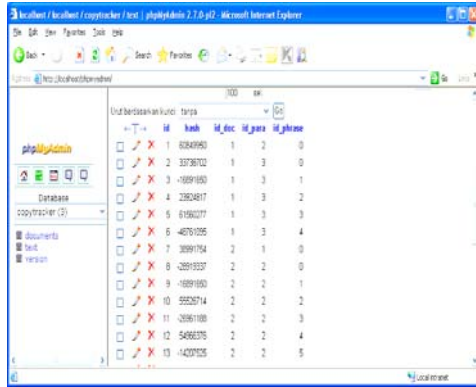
localhost / localhost / copytracker / text | phpMyAdmin 2.7.0-pl2 - Microsoft Internet Explorer

File Edit View Favorites Tools Help

Back Search Favorites

Address http://localhost/phpmyadmin/ Go Links

100 baris

Urut berdasarkan kunci: tanpa Go

phpMyAdmin

Database
copytracker (3)

documents
text
version

| ←T→ | id | hash | id_doc | id_para | id_phrase |
|---|---|---|---|---|---|
| | 1 | 60849950 | 1 | 2 | 0 |
| | 2 | 33736702 | 1 | 3 | 0 |
| | 3 | -16891650 | 1 | 3 | 1 |
| | 4 | 23924817 | 1 | 3 | 2 |
| | 5 | 61560277 | 1 | 3 | 3 |
| | 6 | -46761095 | 1 | 3 | 4 |
| | 7 | 30991754 | 2 | 2 | 0 |
| | 8 | -28919337 | 2 | 2 | 0 |
| | 9 | -16891650 | 2 | 2 | 1 |
| | 10 | 55526714 | 2 | 2 | 2 |
| | 11 | -26961188 | 2 | 2 | 3 |
| | 12 | 54666376 | 2 | 2 | 4 |
| | 13 | -14207525 | 2 | 2 | 5 |

Local intranet